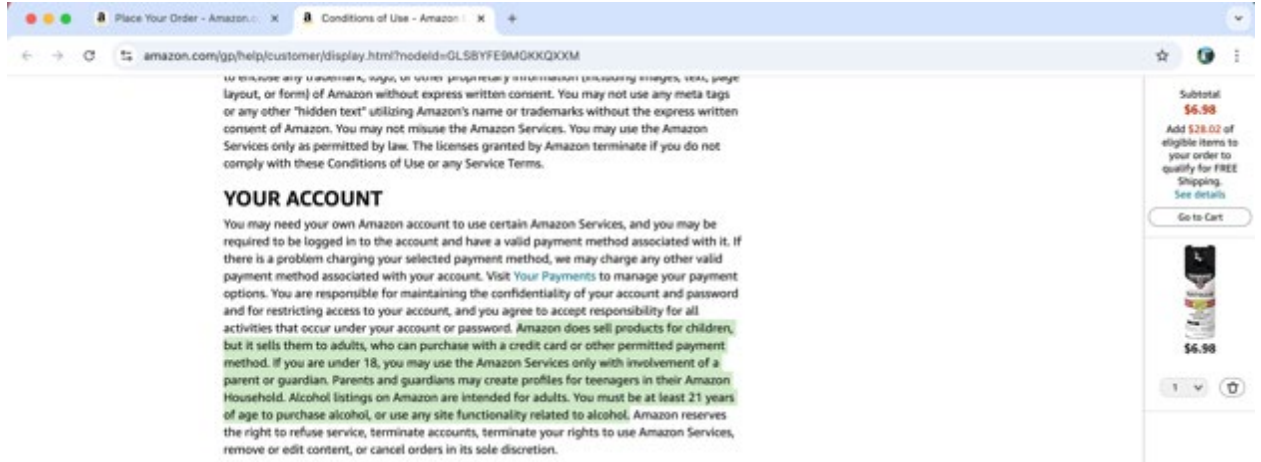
Place Your Order - Amazon.c ×
Conditions of Use - Amazon ×
+

amazon.com/gp/help/customer/display.html?nodeId=GLSBYFE9MGKKQXXM

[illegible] layout, or form) of Amazon without express written consent. You may not use any meta tags or any other "hidden text" utilizing Amazon's name or trademarks without the express written consent of Amazon. You may not misuse the Amazon Services. You may use the Amazon Services only as permitted by law. The licenses granted by Amazon terminate if you do not comply with these Conditions of Use or any Service Terms.

YOUR ACCOUNT

You may need your own Amazon account to use certain Amazon Services, and you may be required to be logged in to the account and have a valid payment method associated with it. If there is a problem charging your selected payment method, we may charge any other valid payment method associated with your account. Visit Your Payments to manage your payment options. You are responsible for maintaining the confidentiality of your account and password and for restricting access to your account, and you agree to accept responsibility for all activities that occur under your account or password. Amazon does sell products for children, but it sells them to adults, who can purchase with a credit card or other permitted payment method. If you are under 18, you may use the Amazon Services only with involvement of a parent or guardian. Parents and guardians may create profiles for teenagers in their Amazon Household. Alcohol listings on Amazon are intended for adults. You must be at least 21 years of age to purchase alcohol, or use any site functionality related to alcohol. Amazon reserves the right to refuse service, terminate accounts, terminate your rights to use Amazon Services, remove or edit content, or cancel orders in its sole discretion.

Subtotal
$6.98
Add $28.02 of eligible items to your order to qualify for FREE Shipping.
See details
Go to Cart
$6.98
1